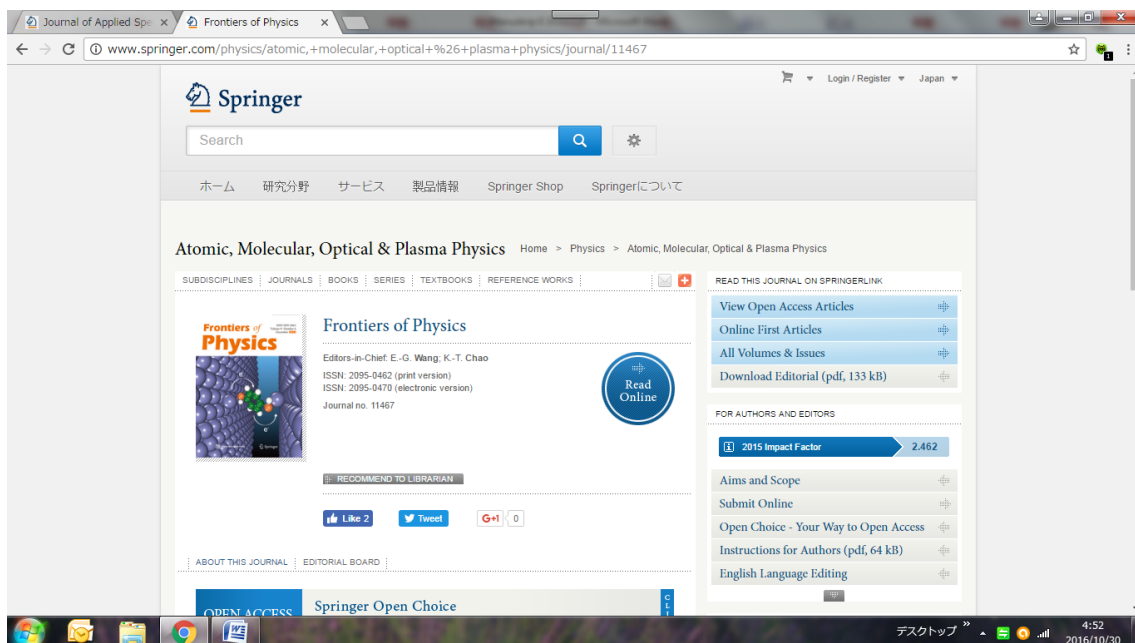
Journal of Applied Spe ×
Frontiers of Physics ×

www.springer.com/physics/atomic,+molecular,+optical+%26+plasma+physics/journal/11467

Login / Register Japan

Springer

Search

ホーム 研究分野 サービス 製品情報 Springer Shop Springerについて

Atomic, Molecular, Optical & Plasma Physics Home > Physics > Atomic, Molecular, Optical & Plasma Physics

SUBDISCIPLINES JOURNALS BOOKS SERIES TEXTBOOKS REFERENCE WORKS

Frontiers of Physics

Frontiers of Physics

Editors-in-Chief: E.-G. Wang; K.-T. Chao

ISSN: 2095-0462 (print version)
ISSN: 2095-0470 (electronic version)

Journal no. 11467

Read Online

RECOMMEND TO LIBRARIAN

Like 2 Tweet G+1 0

ABOUT THIS JOURNAL EDITORIAL BOARD

OPEN ACCESS Springer Open Choice

READ THIS JOURNAL ON SPRINGERLINK

View Open Access Articles
Online First Articles
All Volumes & Issues
Download Editorial (pdf, 133 kB)

FOR AUTHORS AND EDITORS

2015 Impact Factor 2.462

Aims and Scope
Submit Online
Open Choice - Your Way to Open Access
Instructions for Authors (pdf, 64 kB)
English Language Editing

デスクトップ 4:52 2016/10/30